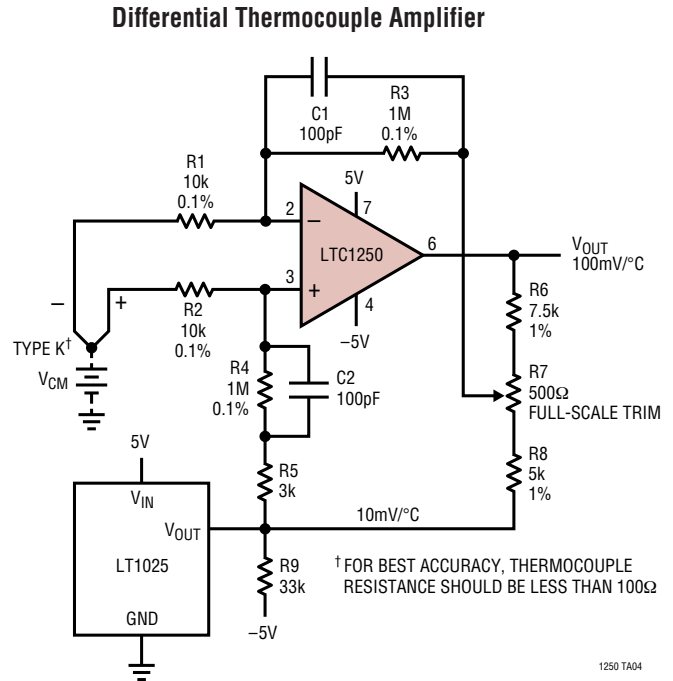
Differential Thermocouple Amplifier

C1
100pF

R3
1M
0.1%

R1
10k
0.1%

5V
7

2
−

LTC1250

6

$V_{OUT}$
100mV/°C

3
+

4
−5V

−
+

R2
10k
0.1%

R6
7.5k
1%

TYPE K†

$V_{CM}$

R4
1M
0.1%

C2
100pF

R7
500Ω
FULL-SCALE TRIM

5V

$V_{IN}$

R5
3k

R8
5k
1%

$V_{OUT}$

10mV/°C

LT1025

R9
33k

† FOR BEST ACCURACY, THERMOCOUPLE RESISTANCE SHOULD BE LESS THAN 100Ω

GND

−5V

1250 TA04